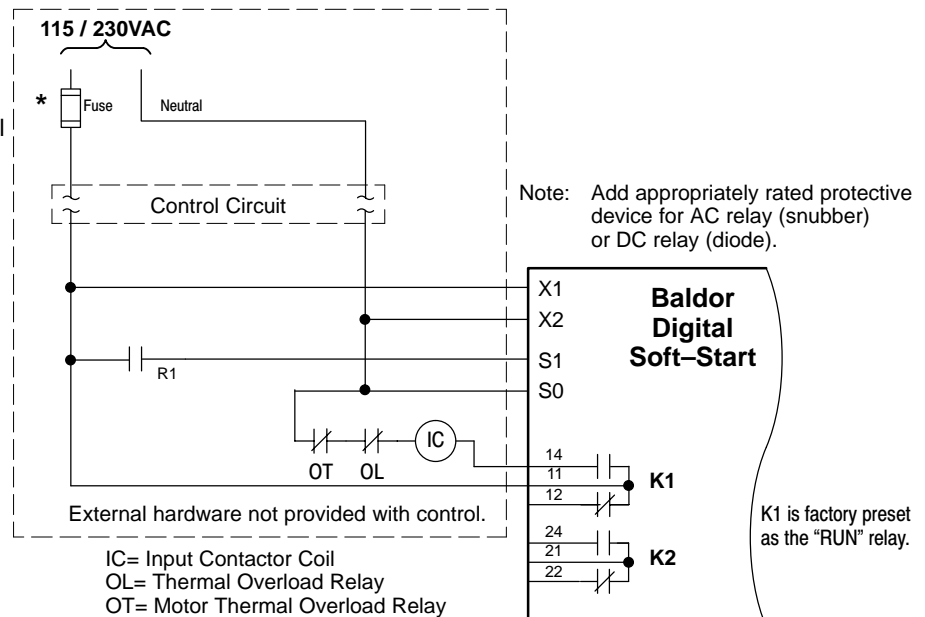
115 / 230VAC

*

Fuse

Neutral

Control Circuit

Note: Add appropriately rated protective device for AC relay (snubber) or DC relay (diode).

X1

X2

S1

S0

R1

Baldor Digital Soft–Start

IC

OT

OL

14

11

12

K1

24

21

22

K2

External hardware not provided with control.

K1 is factory preset as the "RUN" relay.

IC= Input Contactor Coil
OL= Thermal Overload Relay
OT= Motor Thermal Overload Relay